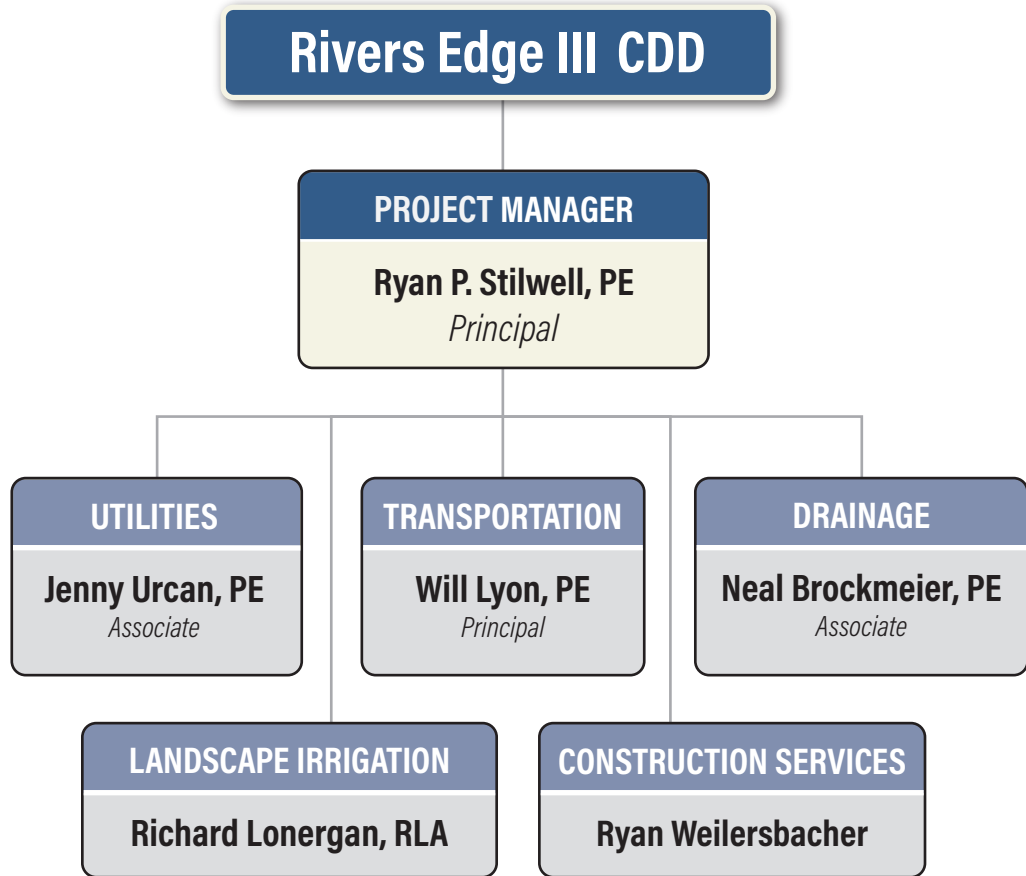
Rivers Edge III CDD

PROJECT MANAGER
Ryan P. Stilwell, PE
Principal

UTILITIES
Jenny Urcan, PE
Associate

TRANSPORTATION
Will Lyon, PE
Principal

DRAINAGE
Neal Brockmeier, PE
Associate

LANDSCAPE IRRIGATION
Richard Lonergan, RLA

CONSTRUCTION SERVICES
Ryan Weilersbacher